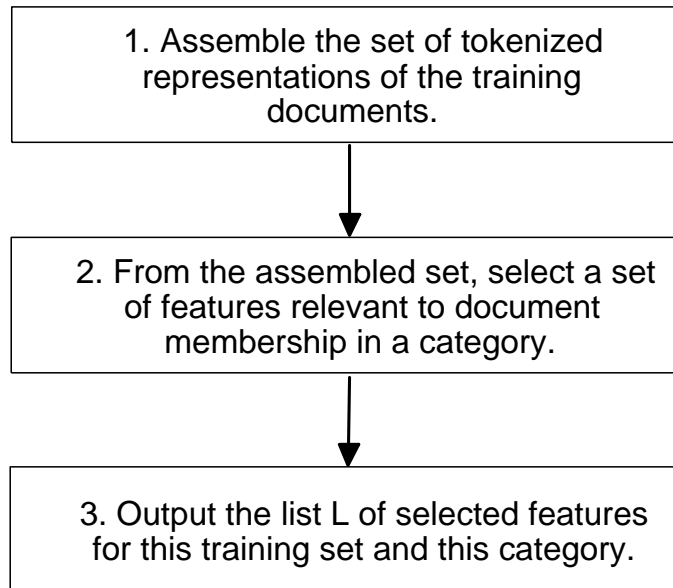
1. Assemble the set of tokenized representations of the training documents.

2. From the assembled set, select a set of features relevant to document membership in a category.

3. Output the list L of selected features for this training set and this category.